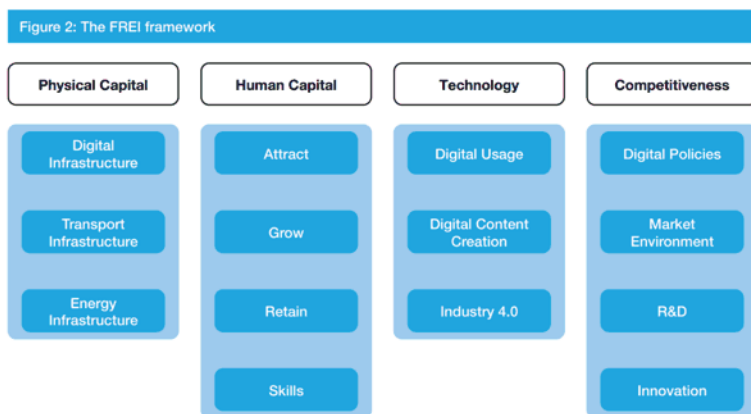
Figure 2: The FREI framework

Physical Capital

Digital Infrastructure

Transport Infrastructure

Energy Infrastructure

Human Capital

Attract

Grow

Retain

Skills

Technology

Digital Usage

Digital Content Creation

Industry 4.0

Competitiveness

Digital Policies

Market Environment

R&D

Innovation